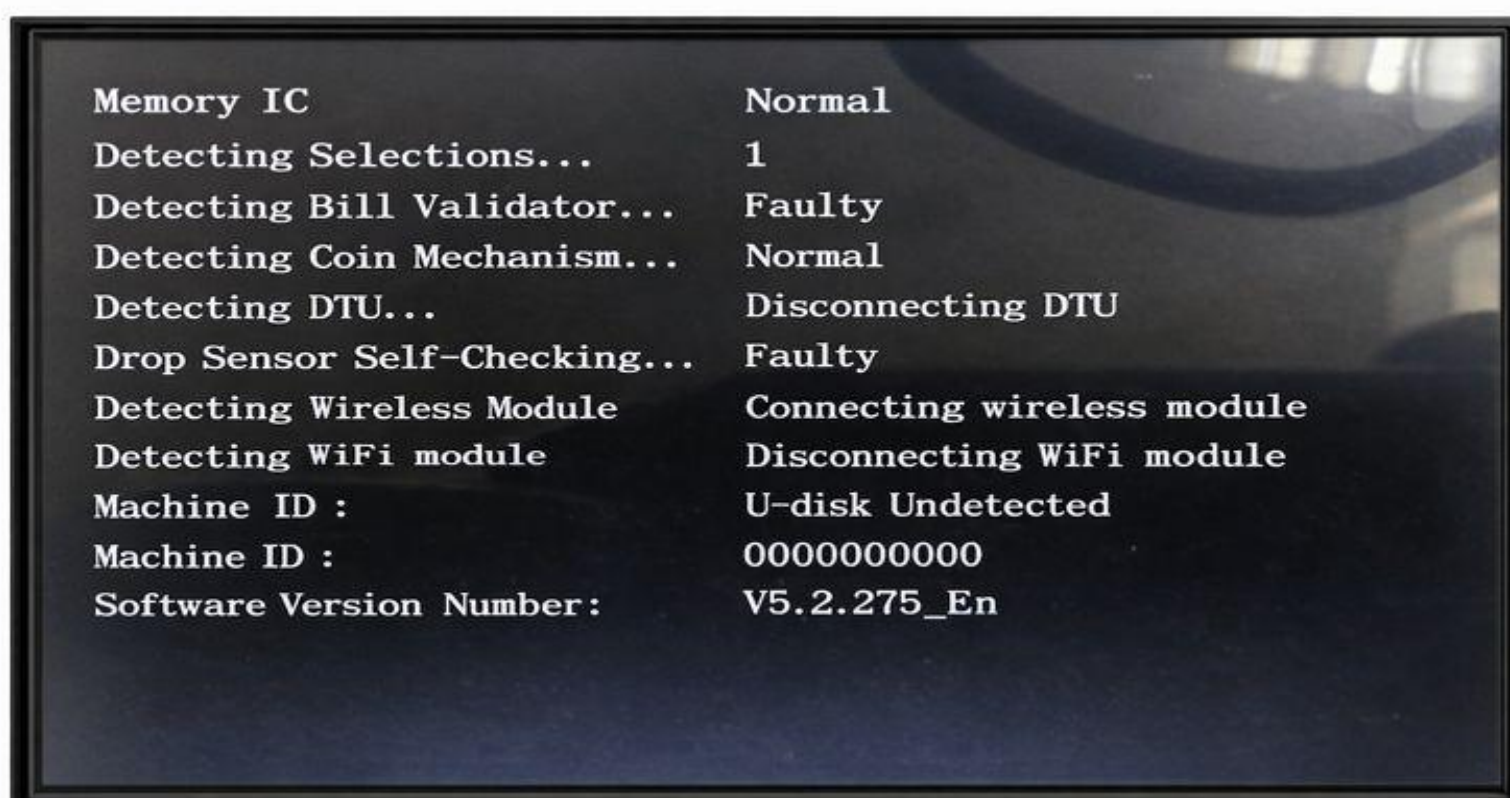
| | |
|---|---|
| Memory IC | Normal |
| Detecting Selections... | 1 |
| Detecting Bill Validator... | Faulty |
| Detecting Coin Mechanism... | Normal |
| Detecting DTU... | Disconnecting DTU |
| Drop Sensor Self-Checking... | Faulty |
| Detecting Wireless Module | Connecting wireless module |
| Detecting WiFi module | Disconnecting WiFi module |
| Machine ID : | U-disk Undetected |
| Machine ID : | 0000000000 |
| Software Version Number: | V5.2.275_En |